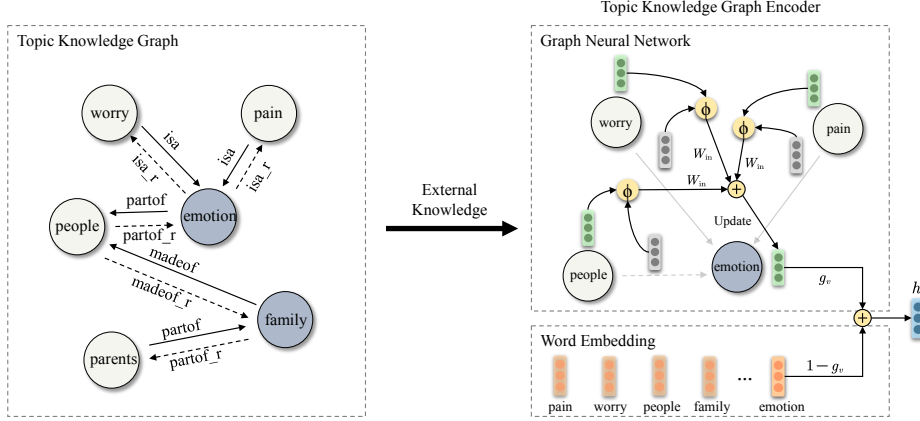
Topic Knowledge Graph

worry

pain

isa

isa_r

isa

isa_r

partof

people

emotion

partof_r

madeof

madeof_r

family

partof

parents

partof_r

External Knowledge

Topic Knowledge Graph Encoder

Graph Neural Network

worry

$\phi$

$\phi$

pain

$W_{in}$

$W_{in}$

$\phi$

$W_{in}$

$+$

Update

people

emotion

$g_v$

$+$

$h$

Word Embedding

pain

worry

people

family

...

emotion

$1-g_v$